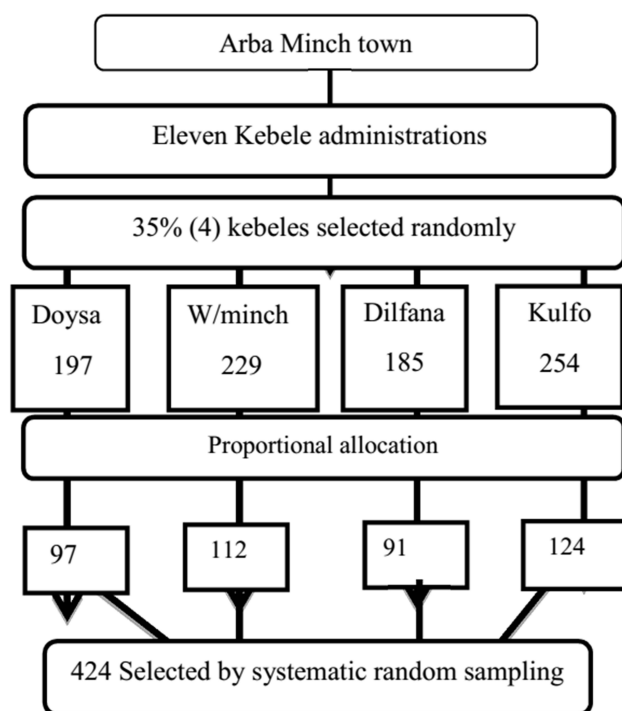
Arba Minch town

Eleven Kebele administrations

35% (4) kebeles selected randomly

Doysa 197

W/minch 229

Dilfana 185

Kulfo 254

Proportional allocation

97

112

91

124

424 Selected by systematic random sampling